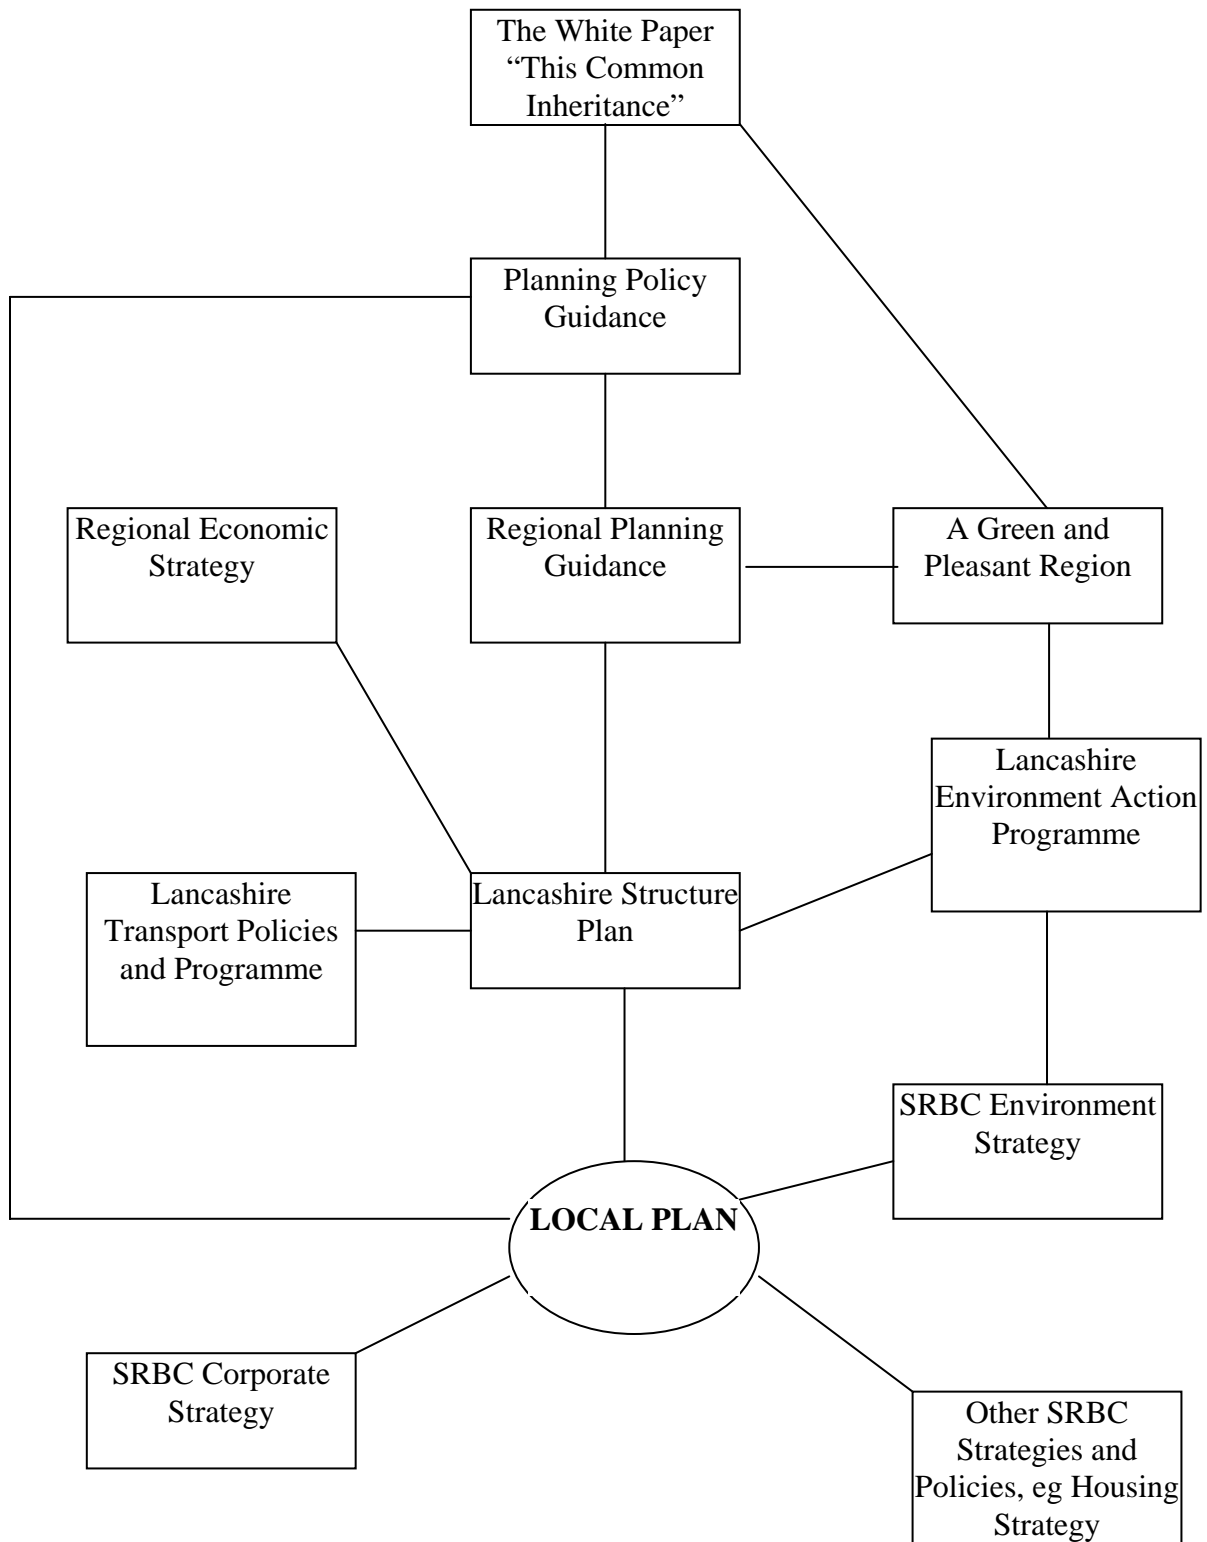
The White Paper "This Common Inheritance"

Planning Policy Guidance

Regional Economic Strategy

Regional Planning Guidance

A Green and Pleasant Region

Lancashire Environment Action Programme

Lancashire Transport Policies and Programme

Lancashire Structure Plan

SRBC Environment Strategy

LOCAL PLAN

SRBC Corporate Strategy

Other SRBC Strategies and Policies, eg Housing Strategy